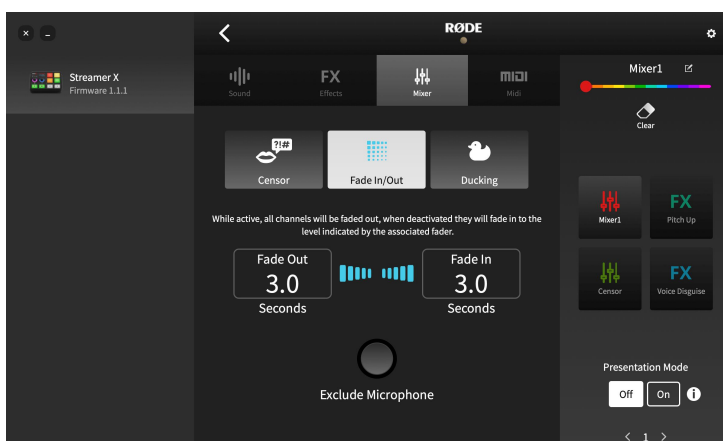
× _

Streamer X
Firmware 1.1.1

<

RØDE

Sound

FX
Effects

Mixer

MIDI
Midi

Mixer1

Clear

?!#
Censor

Fade In/Out

Ducking

While active, all channels will be faded out, when deactivated they will fade in to the level indicated by the associated fader.

Fade Out
3.0
Seconds

Fade In
3.0
Seconds

Exclude Microphone

Mixer1

FX
Pitch Up

Censor

FX
Voice Disguise

Presentation Mode

Off

On

< 1 >